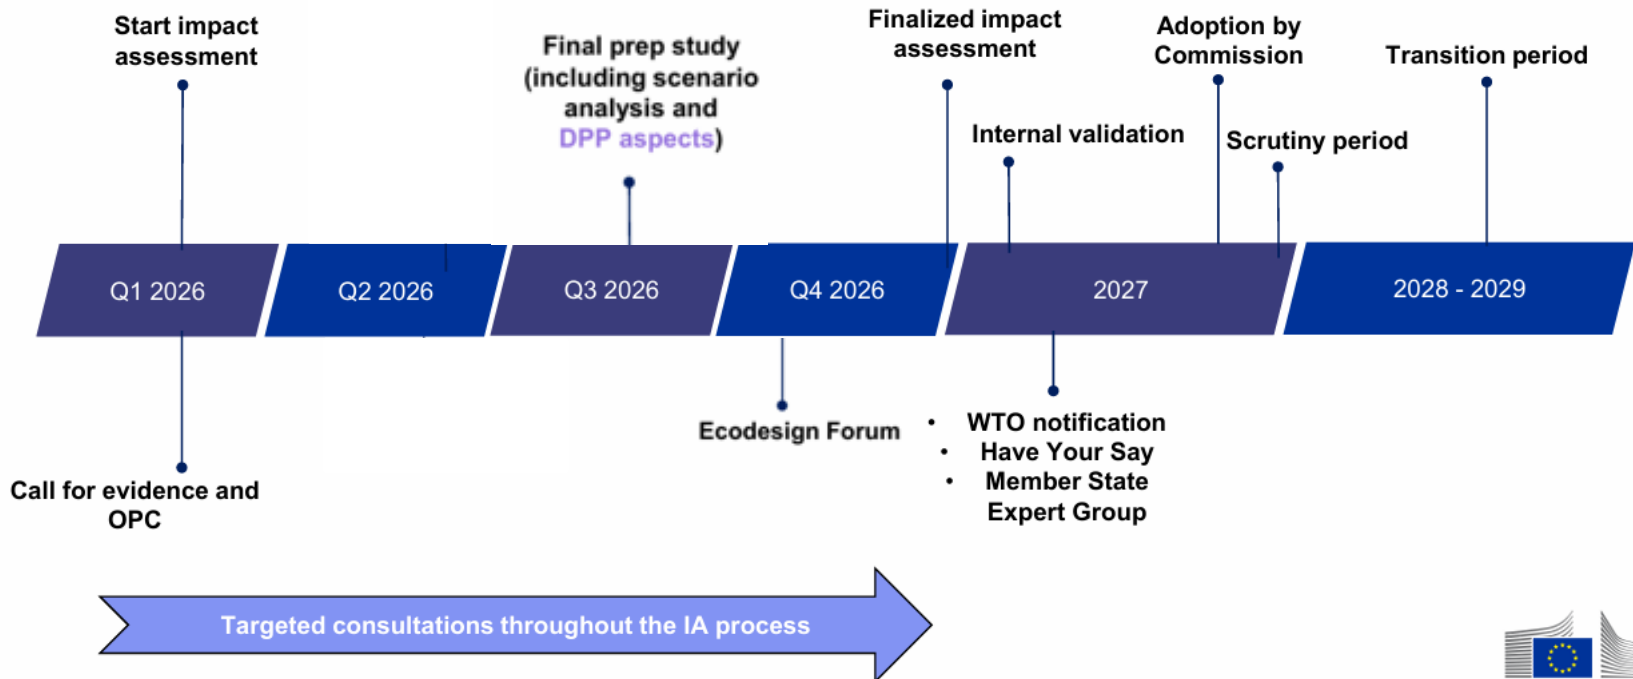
Start impact assessment

Final prep study (including scenario analysis and DPP aspects)

Finalized impact assessment

Adoption by Commission

Transition period

Internal validation

Scrutiny period

Q1 2026

Q2 2026

Q3 2026

Q4 2026

2027

2028 - 2029

Ecodesign Forum

• WTO notification
• Have Your Say
• Member State Expert Group

Call for evidence and OPC

Targeted consultations throughout the IA process